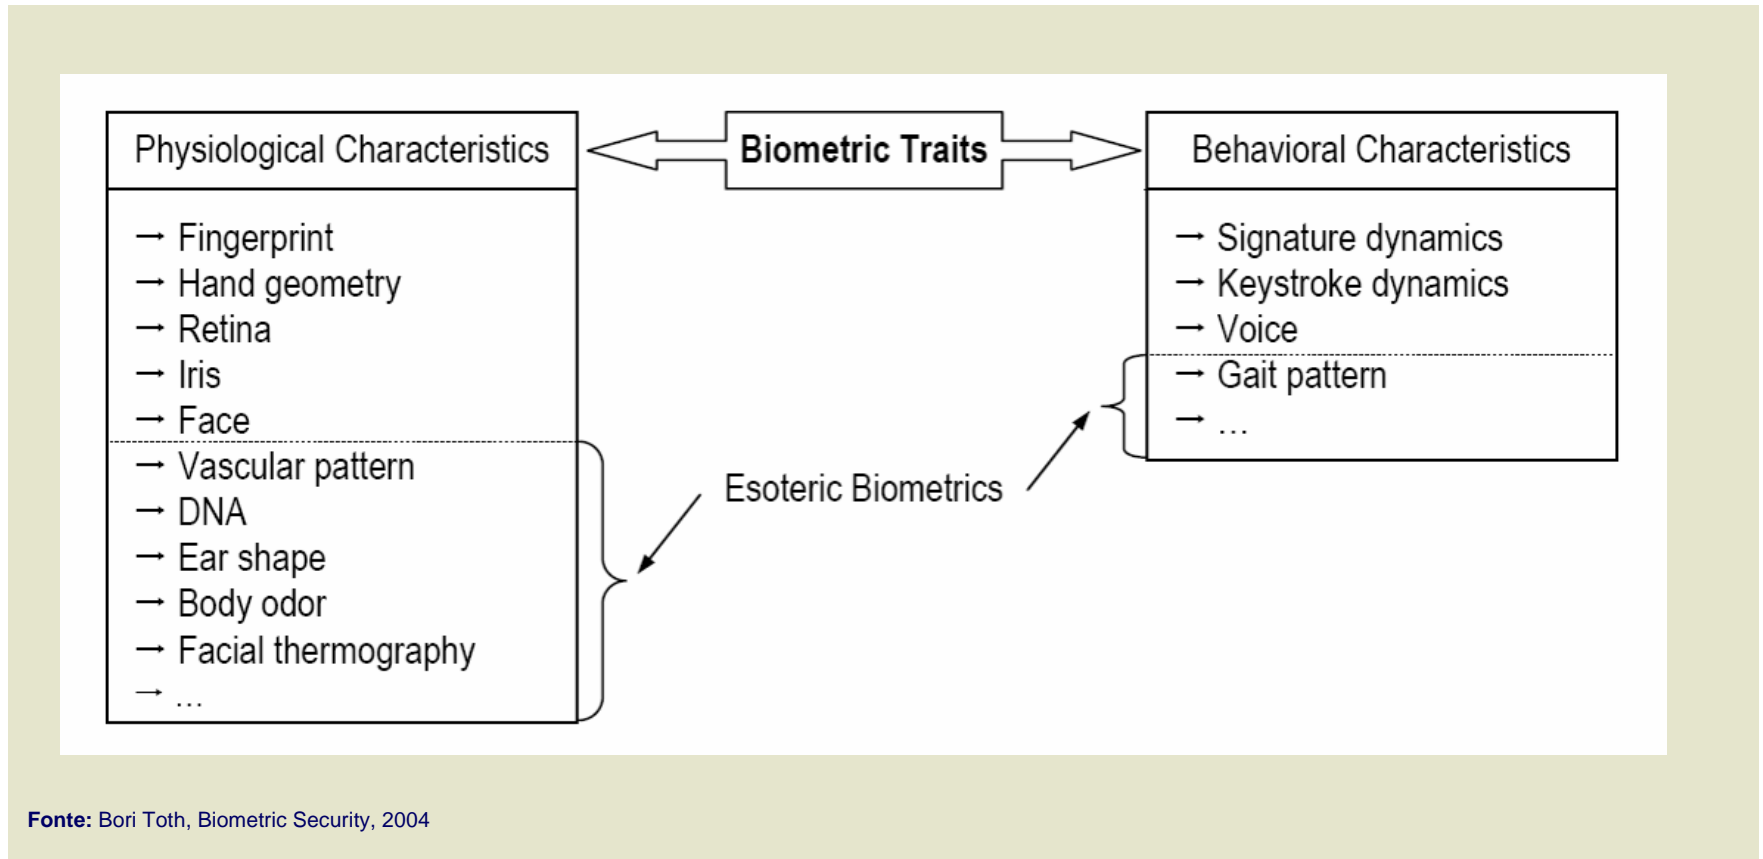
Physiological Characteristics

Biometric Traits

Behavioral Characteristics

→ Fingerprint
→ Hand geometry
→ Retina
→ Iris
→ Face
→ Vascular pattern
→ DNA
→ Ear shape
→ Body odor
→ Facial thermography
→ …

→ Signature dynamics
→ Keystroke dynamics
→ Voice
→ Gait pattern
→ …

Esoteric Biometrics

**Fonte:** Bori Toth, Biometric Security, 2004